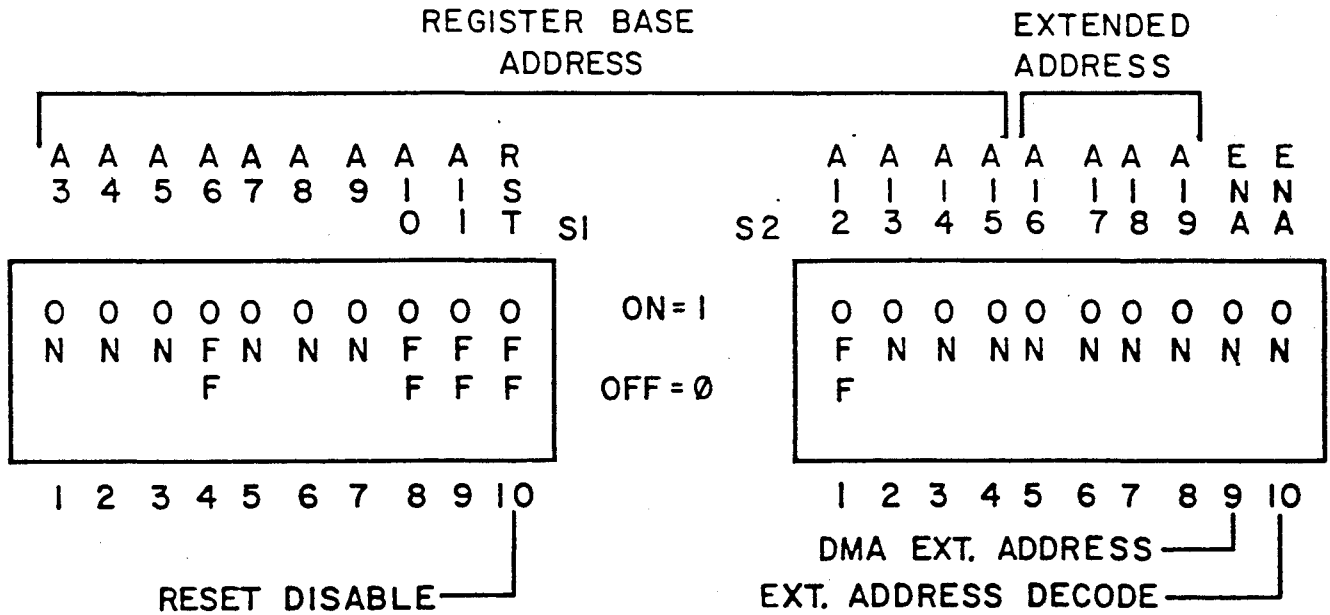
REGISTER BASE ADDRESS

EXTENDED ADDRESS

A3 A4 A5 A6 A7 A8 A9 A10 A11 RST

S1

S2

A12 A13 A14 A15 A16 A17 A18 A19 ENA ENA

ON ON ON OFF ON ON ON OFF OFF OFF

ON = 1

OFF = Ø

OFF ON ON ON ON ON ON ON ON ON

1 2 3 4 5 6 7 8 9 10

1 2 3 4 5 6 7 8 9 10

DMA EXT. ADDRESS

RESET DISABLE

EXT. ADDRESS DECODE